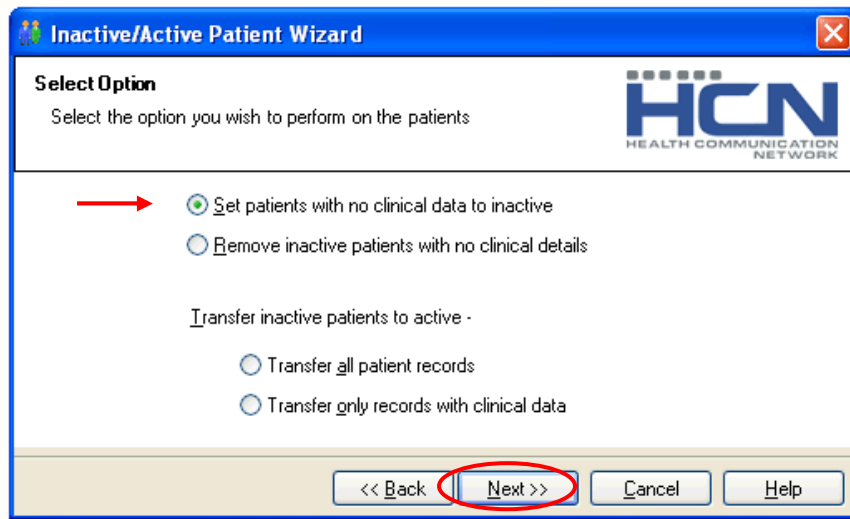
Inactive/Active Patient Wizard

Select Option

Select the option you wish to perform on the patients

HCN
HEALTH COMMUNICATION NETWORK

Set patients with no clinical data to inactive

Remove inactive patients with no clinical details

Transfer inactive patients to active -

Transfer all patient records

Transfer only records with clinical data

<< Back | Next >> | Cancel | Help